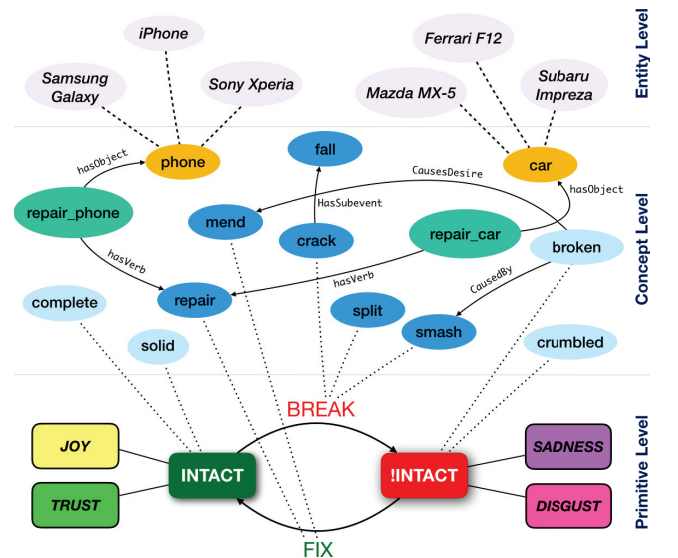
iPhone

Samsung Galaxy

Sony Xperia

Ferrari F12

Mazda MX-5

Subaru Impreza

Entity Level

hasObject

phone

fall

CausesDesire

car

hasObject

repair_phone

mend

HasSubevent

crack

repair_car

broken

Concept Level

hasVerb

hasVerb

CausedBy

complete

repair

split

smash

solid

crumbled

BREAK

JOY

INTACT

!INTACT

SADNESS

TRUST

DISGUST

FIX

Primitive Level